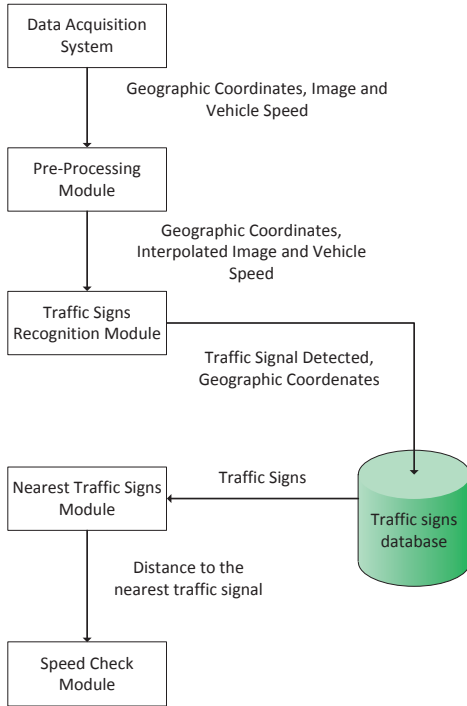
Data Acquisition System

Geographic Coordinates, Image and Vehicle Speed

Pre-Processing Module

Geographic Coordinates, Interpolated Image and Vehicle Speed

Traffic Signs Recognition Module

Traffic Signal Detected, Geographic Coordenates

Nearest Traffic Signs Module

Traffic Signs

Traffic signs database

Distance to the nearest traffic signal

Speed Check Module